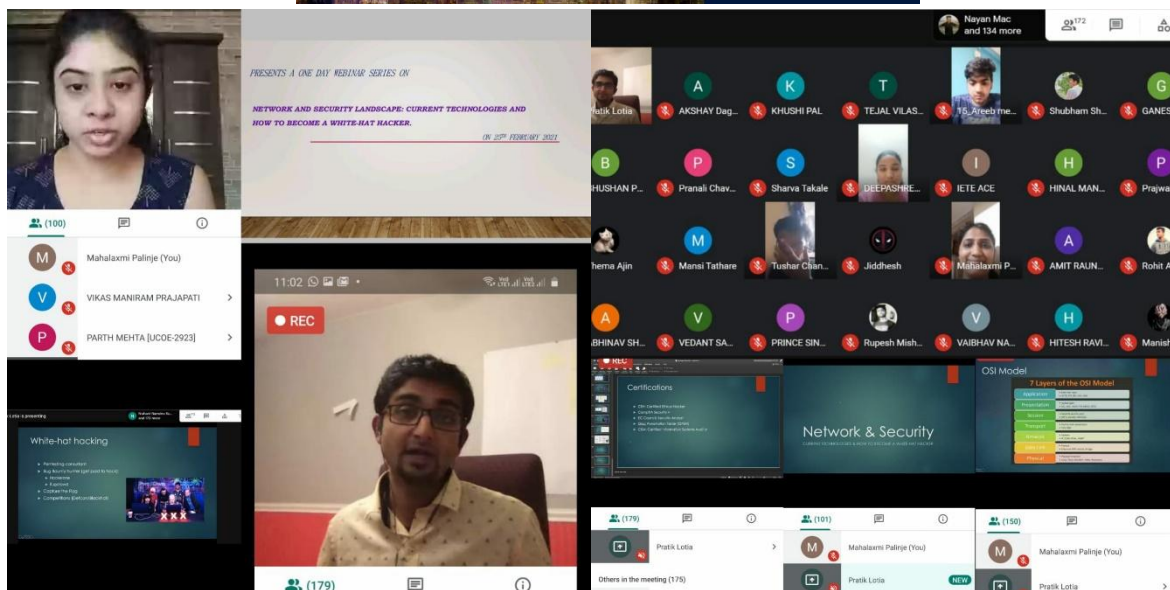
(100)

M Mahalaxmi Palinje (You)

V VIKAS MANIRAM PRAJAPATI

P PARTH MEHTA [UCOE-2923]

PRESENTS A ONE DAY WEBINAR SERIES ON

NETWORK AND SECURITY LANDSCAPE: CURRENT TECHNOLOGIES AND HOW TO BECOME A WHITE-HAT HACKER.

ON 25TH FEBRUARY 2021

Nayan Mac and 134 more

172

atik Lotia
A AKSHAY Dag...
K KHUSHI PAL
T TEJAL VILAS...
T5_Areeb me...
Shubham Sh...
G GANES

B HUSHAN P...
P Pranali Chav...
S Sharva Takale
DEEPASHRE...
I IETE ACE
H HINAL MAN...
P Prajwa

hema Ajin
M Mansi Tathare
Tushar Chan...
Jiddhesh
Mahalaxmi P...
A AMIT RAUN...
Rohit A

A ABHINAV SH...
V VEDANT SA...
P PRINCE SIN...
Rupesh Mish...
V VAIBHAV NA...
H HITESH RAVI...
Manish

White-hat hacking

11:02

REC

REC

Certifications

Network & Security

OSI Model

7 Layers of the OSI Model

Application
Presentation
Session
Transport
Network
Data Link
Physical

(179)
Pratik Lotia
Others in the meeting (175)

(101)
M Mahalaxmi Palinje (You)
Pratik Lotia NEW

(150)
M Mahalaxmi Palinje (You)
Pratik Lotia

(179)